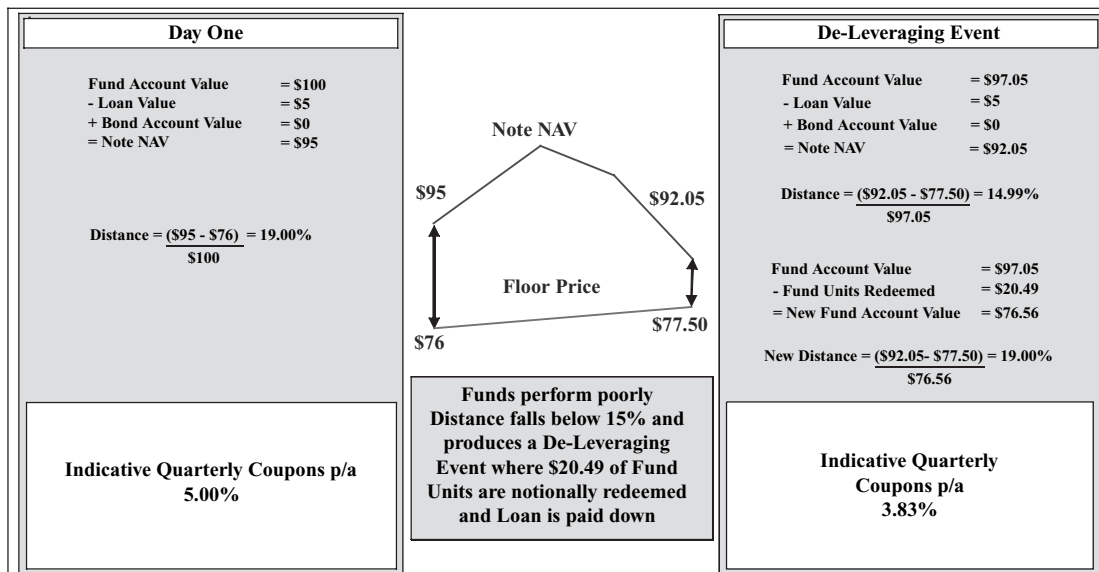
Day One

Fund Account Value = \$100
- Loan Value = \$5
+ Bond Account Value = \$0
= Note NAV = \$95

Distance = $\frac{(\$95 - \$76)}{\$100}$ = 19.00%

Indicative Quarterly Coupons p/a
5.00%

Note NAV

\$95

\$92.05

Floor Price

\$76

\$77.50

Funds perform poorly
Distance falls below 15% and produces a De-Leveraging Event where \$20.49 of Fund Units are notionally redeemed and Loan is paid down

De-Leveraging Event

Fund Account Value = \$97.05
- Loan Value = \$5
+ Bond Account Value = \$0
= Note NAV = \$92.05

Distance = $\frac{(\$92.05 - \$77.50)}{\$97.05}$ = 14.99%

Fund Account Value = \$97.05
- Fund Units Redeemed = \$20.49
= New Fund Account Value = \$76.56

New Distance = $\frac{(\$92.05- \$77.50)}{\$76.56}$ = 19.00%

Indicative Quarterly
Coupons p/a
3.83%